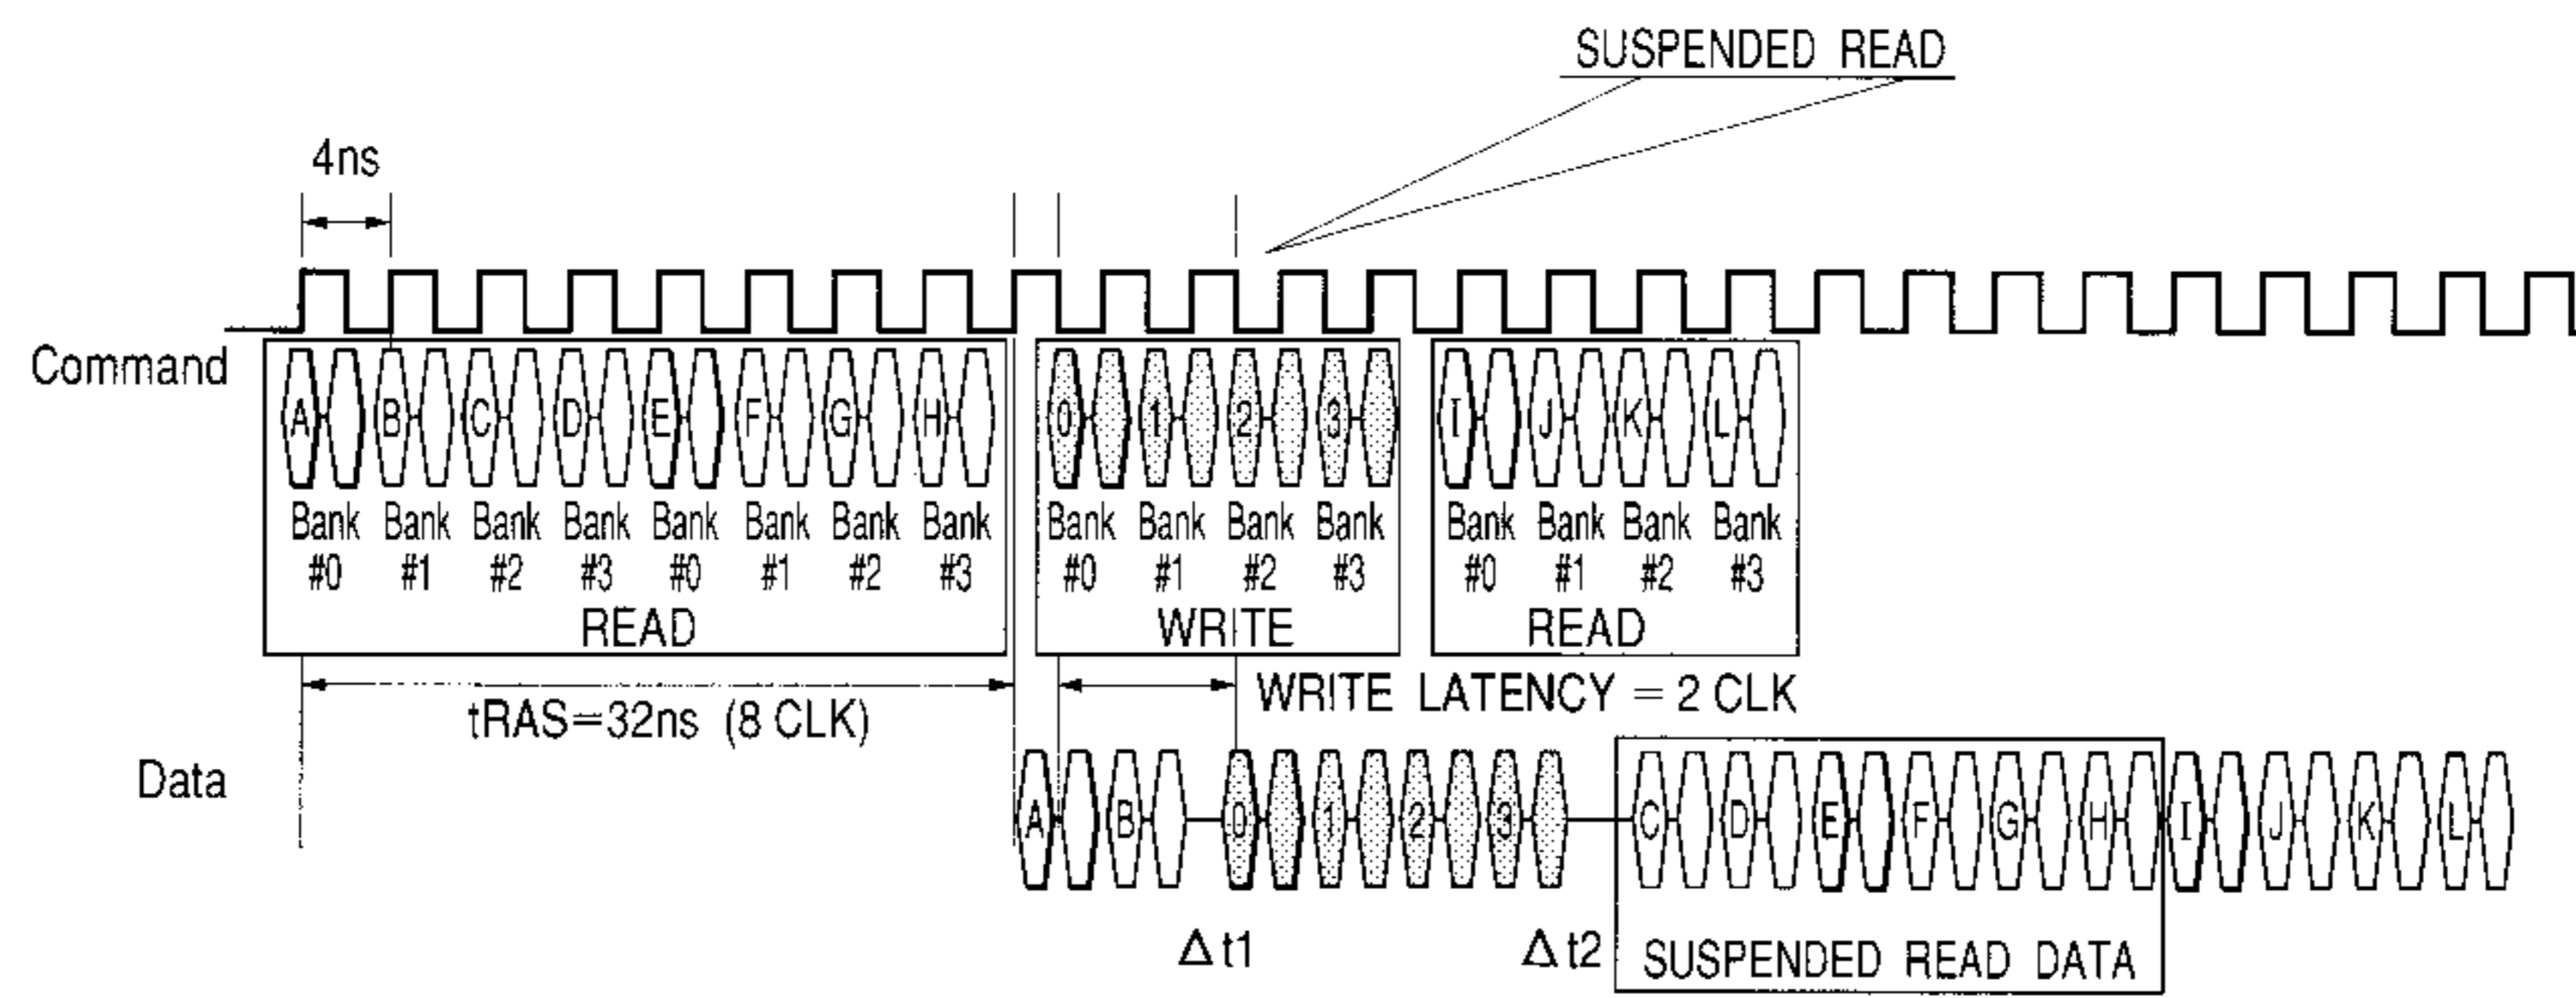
SUSPENDED READ

4ns

Command

A B C D E F G H

Bank #0 Bank #1 Bank #2 Bank #3 Bank #0 Bank #1 Bank #2 Bank #3

READ

0 1 2 3

Bank #0 Bank #1 Bank #2 Bank #3

WRITE

I J K L

Bank #0 Bank #1 Bank #2 Bank #3

READ

tRAS=32ns (8 CLK)

WRITE LATENCY = 2 CLK

Data

A B 0 1 2 3 C D E F G H I J K L

$\Delta$t1

$\Delta$t2

SUSPENDED READ DATA